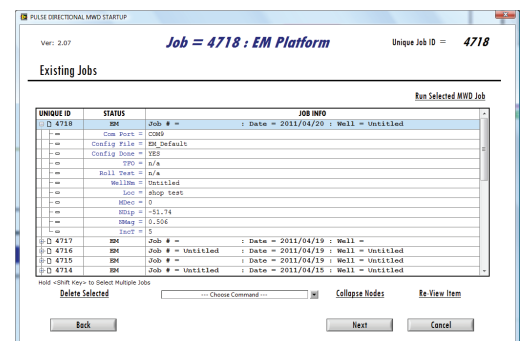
PULSE DIRECTIONAL MWD STARTUP

Ver: 2.07

Job = 4718 : EM Platform

Unique Job ID = 4718

Existing Jobs

Run Selected MWD Job

| UNIQUE ID | STATUS | JOB INFO |
|---|---|---|
| 4718 | EM | Job # = : Date = 2011/04/20 : Well = Untitled |
| | Com Port = | COM9 |
| | Config File = | EM_Default |
| | Config Done = | YES |
| | TFO = | n/a |
| | Roll Test = | n/a |
| | WellNm = | Untitled |
| | Loc = | shop test |
| | MDec = | 0 |
| | NDip = | -51.74 |
| | BMag = | 0.506 |
| | IncT = | 5 |
| 4717 | EM | Job # = : Date = 2011/04/19 : Well = |
| 4716 | EM | Job # = Untitled : Date = 2011/04/19 : Well = Untitled |
| 4715 | EM | Job # = : Date = 2011/04/19 : Well = Untitled |
| 4714 | EM | Job # = Untitled : Date = 2011/04/19 : Well = Untitled |

Hold <Shift Key> to Select Multiple Jobs

Delete Selected

--- Choose Command ---

Collapse Nodes

Re-View Item

Back

Next

Cancel